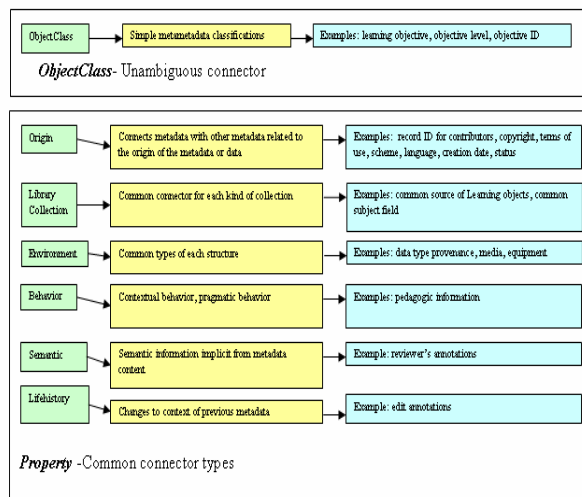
ObjectClass

Simple metametadata classifications

Examples: learning objective, objective level, objective ID

*ObjectClass*- Unambiguous connector

Origin

Connects metadata with other metadata related to the origin of the metadata or data

Examples: record ID for contributors, copyright, terms of use, scheme, language, creation date, status

Library Collection

Common connector for each kind of collection

Examples: common source of Learning objects, common subject field

Environment

Common types of each structure

Examples: data type provenance, media, equipment

Behavior

Contextual behavior, pragmatic behavior

Examples: pedagogic information

Semantic

Semantic information implicit from metadata content

Example: reviewer's annotations

Lifehistory

Changes to context of previous metadata

Example: edit annotations

*Property* -Common connector types